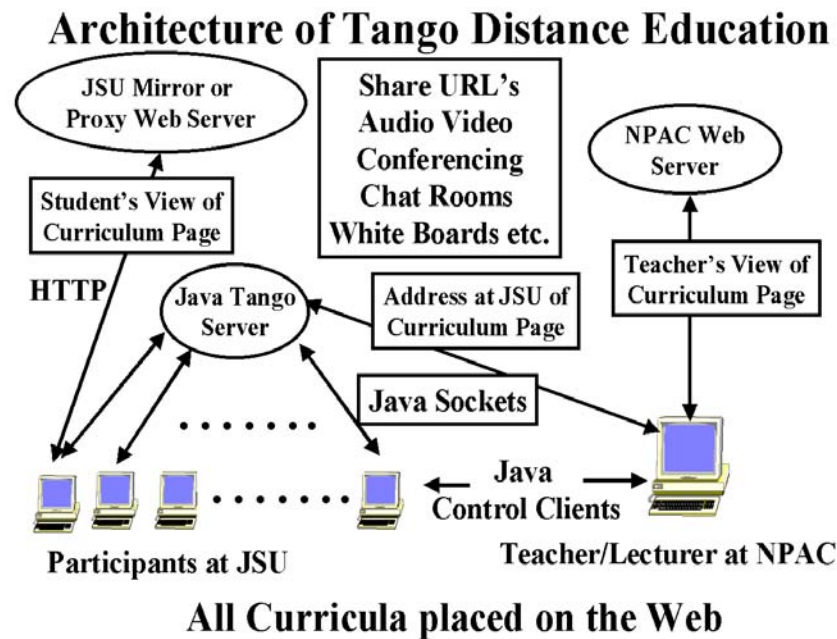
Architecture of Tango Distance Education

JSU Mirror or Proxy Web Server

Share URL's
Audio Video
Conferencing
Chat Rooms
White Boards etc.

NPAC Web Server

Student's View of Curriculum Page

HTTP

Java Tango Server

Address at JSU of Curriculum Page

Teacher's View of Curriculum Page

Java Sockets

Java
Control Clients

Participants at JSU

Teacher/Lecturer at NPAC

All Curricula placed on the Web